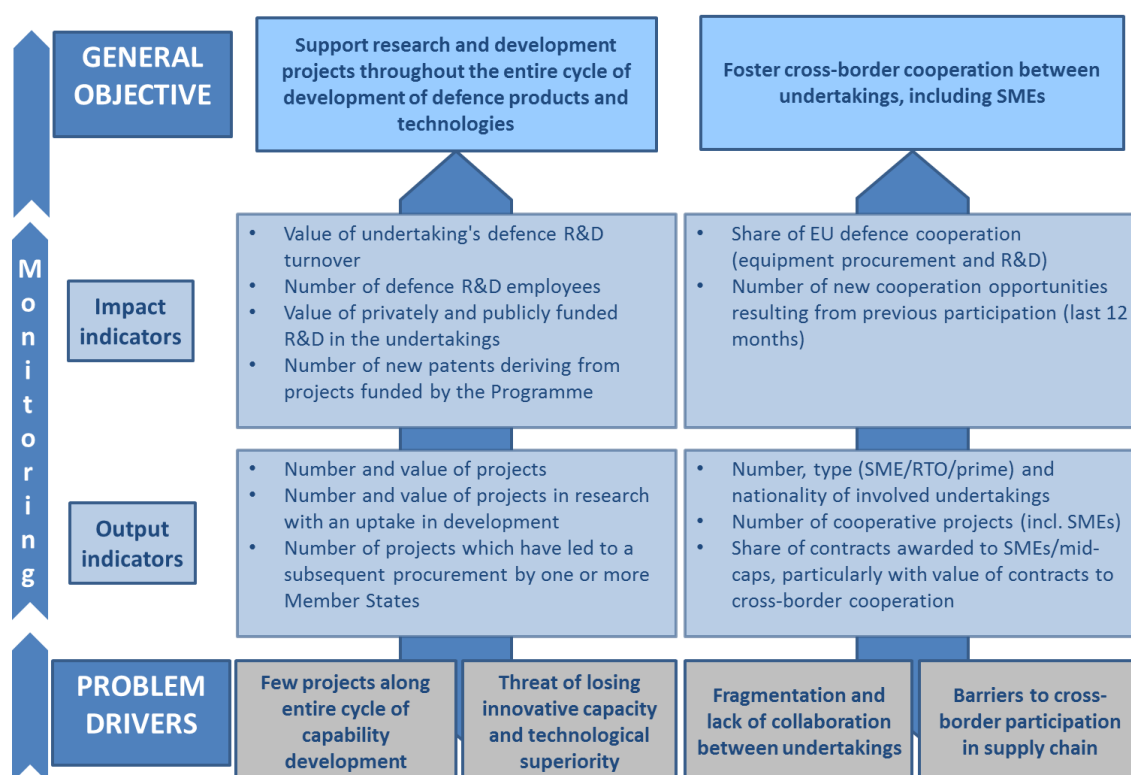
GENERAL OBJECTIVE

Support research and development projects throughout the entire cycle of development of defence products and technologies

Foster cross-border cooperation between undertakings, including SMEs

M
o
n
i
t
o
r
i
n
g

Impact indicators

- Value of undertaking's defence R&D turnover
- Number of defence R&D employees
- Value of privately and publicly funded R&D in the undertakings
- Number of new patents deriving from projects funded by the Programme

- Share of EU defence cooperation (equipment procurement and R&D)
- Number of new cooperation opportunities resulting from previous participation (last 12 months)

Output indicators

- Number and value of projects
- Number and value of projects in research with an uptake in development
- Number of projects which have led to a subsequent procurement by one or more Member States

- Number, type (SME/RTO/prime) and nationality of involved undertakings
- Number of cooperative projects (incl. SMEs)
- Share of contracts awarded to SMEs/mid-caps, particularly with value of contracts to cross-border cooperation

PROBLEM DRIVERS

Few projects along entire cycle of capability development

Threat of losing innovative capacity and technological superiority

Fragmentation and lack of collaboration between undertakings

Barriers to cross-border participation in supply chain